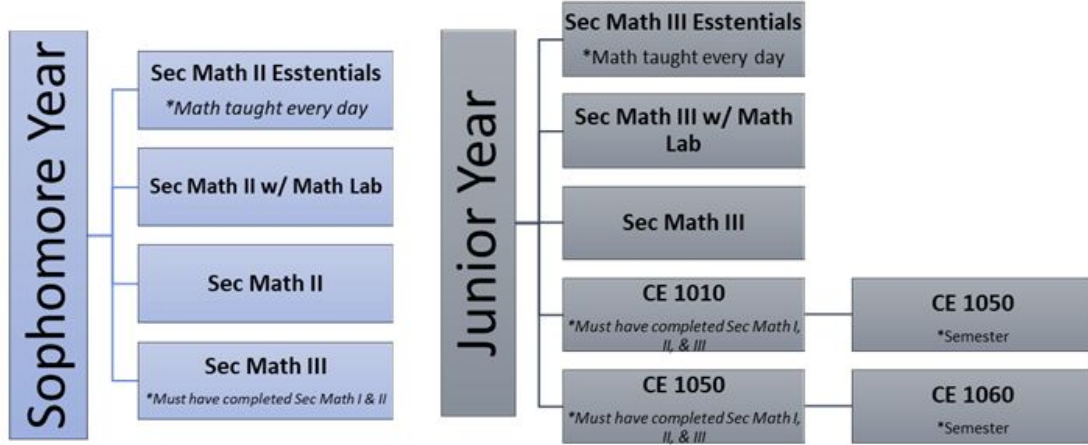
Sophomore Year

Sec Math II Esstentials
*Math taught every day

Sec Math II w/ Math Lab

Sec Math II

Sec Math III
*Must have completed Sec Math I & II

Junior Year

Sec Math III Esstentials
*Math taught every day

Sec Math III w/ Math Lab

Sec Math III

CE 1010
*Must have completed Sec Math I, II, & III

CE 1050
*Semester

CE 1050
*Must have completed Sec Math I, II, & III

CE 1060
*Semester